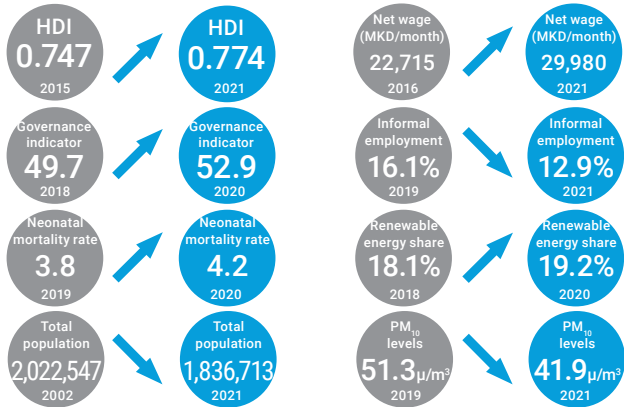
HDI
0.747
2015

HDI
0.774
2021

Governance indicator
49.7
2018

Governance indicator
52.9
2020

Neonatal mortality rate
3.8
2019

Neonatal mortality rate
4.2
2020

Total population
2,022,547
2002

Total population
1,836,713
2021

Net wage (MKD/month)
22,715
2016

Net wage (MKD/month)
29,980
2021

Informal employment
16.1%
2019

Informal employment
12.9%
2021

Renewable energy share
18.1%
2018

Renewable energy share
19.2%
2020

$PM_{10}$ levels
51.3$\mu/m^3$
2019

$PM_{10}$ levels
41.9$\mu/m^3$
2021